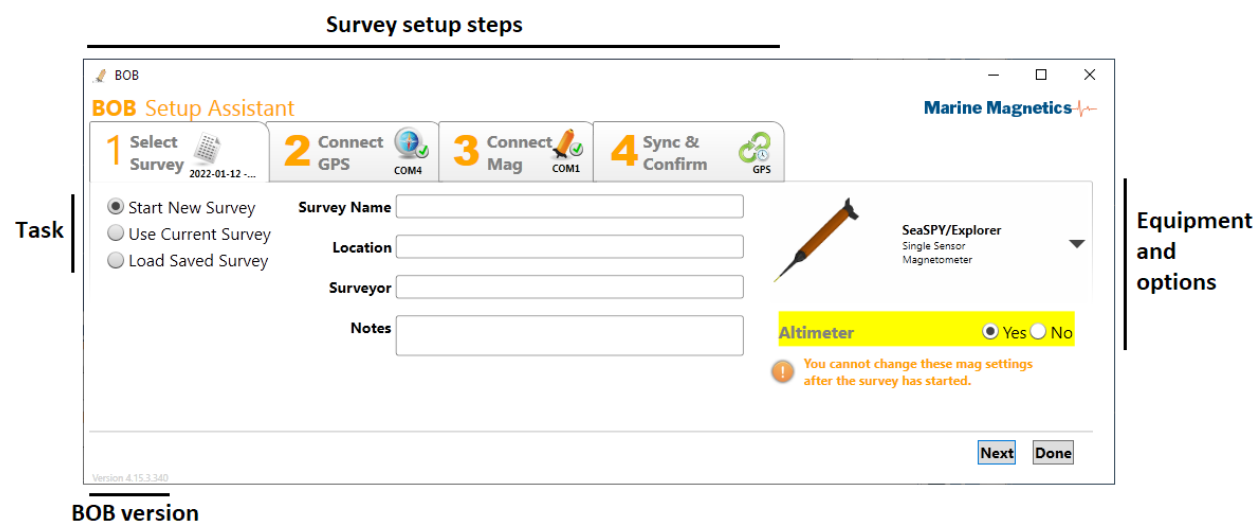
Survey setup steps

BOB

BOB Setup Assistant

Marine Magnetics

1 Select Survey 2022-01-12 -...

2 Connect GPS COM4

3 Connect Mag COM1

4 Sync & Confirm GPS

Task

Start New Survey

Use Current Survey

Load Saved Survey

Survey Name

Location

Surveyor

Notes

SeaSPY/Explorer
Single Sensor
Magnetometer

Equipment and options

Altimeter Yes No

You cannot change these mag settings after the survey has started.

Next Done

Version 4.15.3.340

BOB version